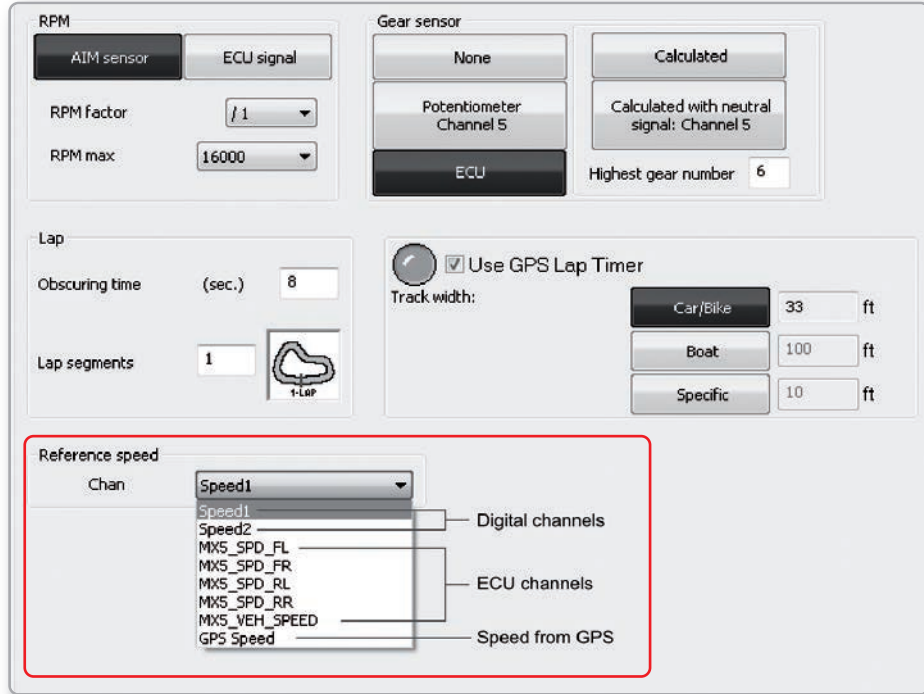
RPM

AIM sensor | ECU signal

RPM factor /1

RPM max 16000

Gear sensor

None

Potentiometer Channel 5

ECU

Calculated

Calculated with neutral signal: Channel 5

Highest gear number 6

Lap

Obscuring time (sec.) 8

Lap segments 1

1-LAP

Use GPS Lap Timer

Track width:

Car/Bike 33 ft

Boat 100 ft

Specific 10 ft

Reference speed

Chan Speed1

Speed1
Speed2
MX5_SPD_FL
MX5_SPD_FR
MX5_SPD_RL
MX5_SPD_RR
MX5_VEH_SPEED
GPS Speed

Digital channels

ECU channels

Speed from GPS